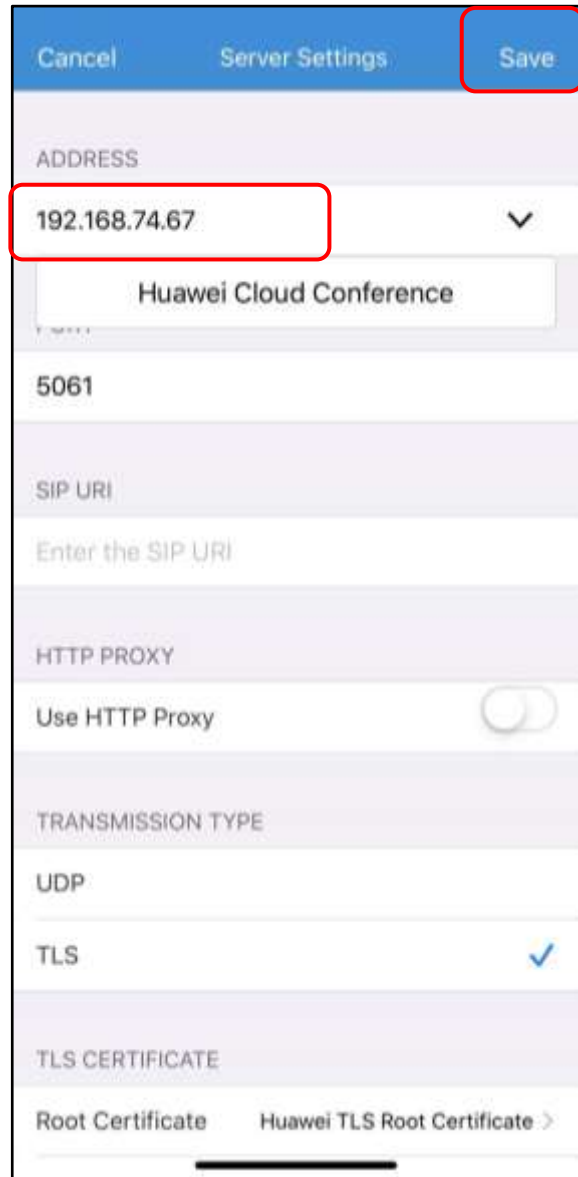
Cancel

Server Settings

Save

ADDRESS

192.168.74.67

Huawei Cloud Conference

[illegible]

5061

SIP URI

Enter the SIP URI

HTTP PROXY

Use HTTP Proxy

TRANSMISSION TYPE

UDP

TLS

TLS CERTIFICATE

Root Certificate Huawei TLS Root Certificate >